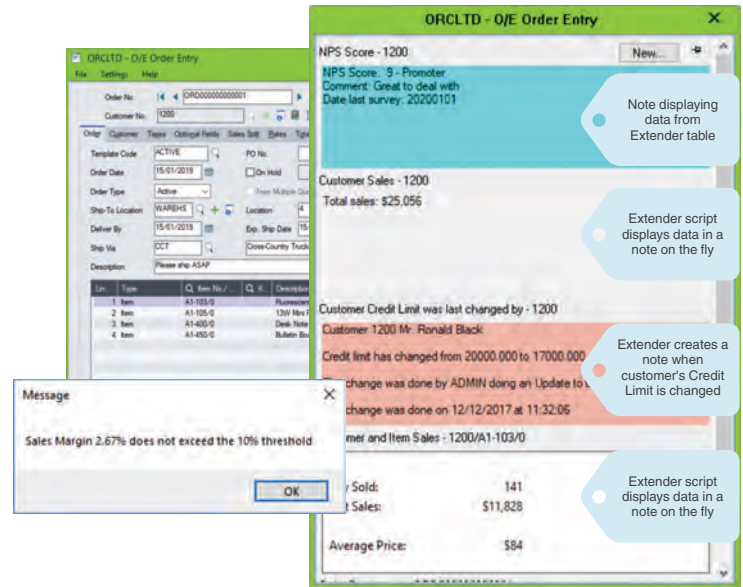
ORCLTD - O/E Order Entry

File Settings Help

Order No. ORD000000000001

Customer No. 1200

Order Customer Taxes Optional Fields Sales Split Rates Totals

Template Code ACTIVE

PO No.

Order Date 15/01/2019

On Hold

Order Type Active

Free Multiple Qu

Ship-To Location WAREHS

Location 4

Deliver By 15/01/2019

Exp. Ship Date 15

Ship Via CCT

Cross-Country Truck

Description Please ship ASAP

| Lin... | Type | Item No./... | K | Description |
|---|---|---|---|---|
| 1 | Item | A1-103/0 | | Fluorescent |
| 2 | Item | A1-105/0 | | 13W Mini F |
| 3 | Item | A1-400/0 | | Desk Note |
| 4 | Item | A1-450/0 | | Bulletin Bo |

Message

Sales Margin 2.67% does not exceed the 10% threshold

OK

ORCLTD - O/E Order Entry

NPS Score - 1200

New...

NPS Score: 9 - Promoter
Comment: Great to deal with
Date last survey: 20200101

Note displaying data from Extender table

Customer Sales - 1200

Total sales: $25,056

Extender script displays data in a note on the fly

Customer Credit Limit was last changed by - 1200

Customer 1200 Mr. Ronald Black

Credit limit has changed from 20000.000 to 17000.000

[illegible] change was done by ADMIN doing an Update to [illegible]

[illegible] change was done on 12/12/2017 at 11:32:06

Extender creates a note when customer's Credit Limit is changed

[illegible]mer and Item Sales - 1200/A1-103/0

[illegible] Sold: 141

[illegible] Sales: $11,828

Average Price: $84

Extender script displays data in a note on the fly